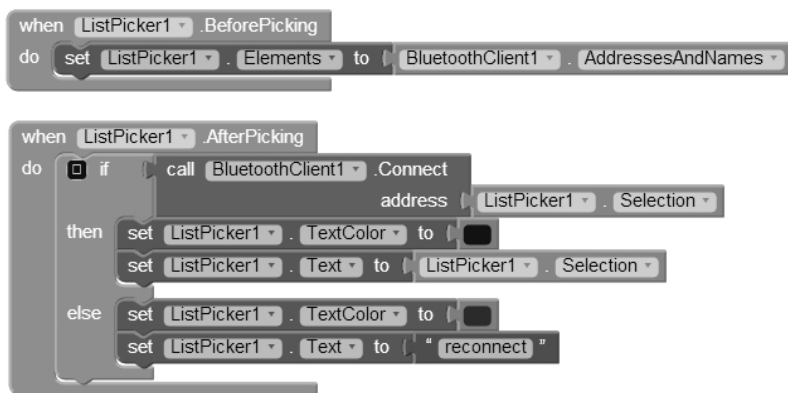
when ListPicker1 .BeforePicking
do set ListPicker1 . Elements to BluetoothClient1 . AddressesAndNames

when ListPicker1 .AfterPicking
do if call BluetoothClient1 .Connect
address ListPicker1 . Selection
then set ListPicker1 . TextColor to
set ListPicker1 . Text to ListPicker1 . Selection
else set ListPicker1 . TextColor to
set ListPicker1 . Text to " reconnect "